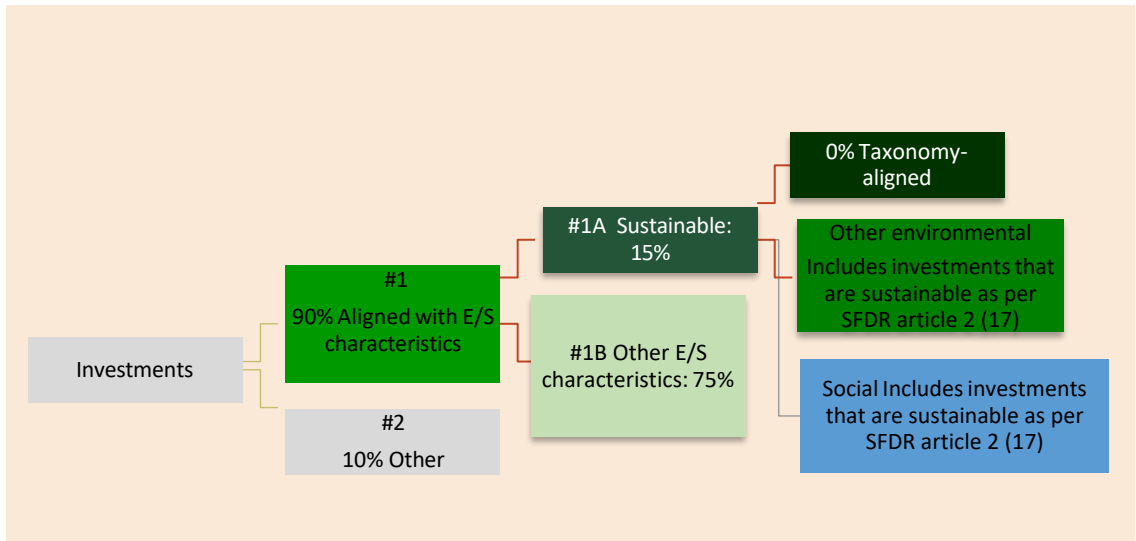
Investments

#1

90% Aligned with E/S characteristics

#2

10% Other

#1A Sustainable: 15%

#1B Other E/S characteristics: 75%

0% Taxonomy-aligned

Other environmental

Includes investments that are sustainable as per SFDR article 2 (17)

Social Includes investments that are sustainable as per SFDR article 2 (17)